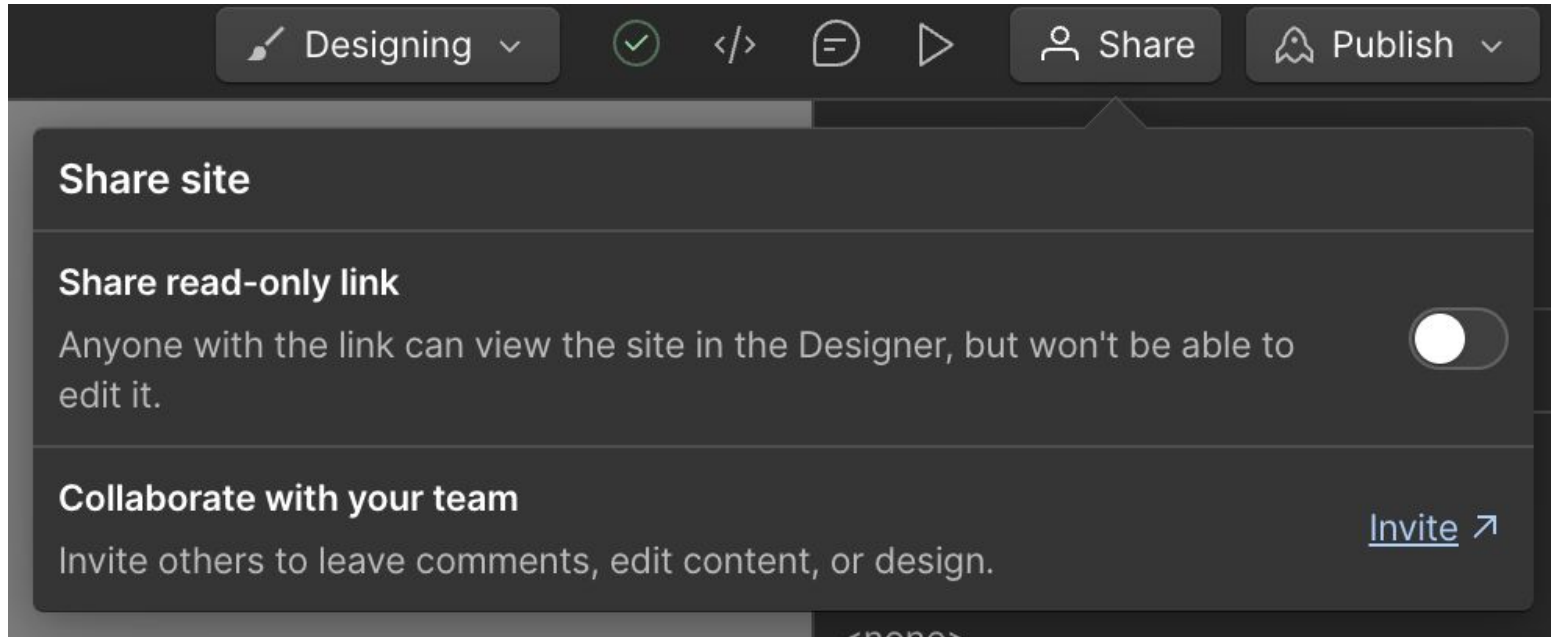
Designing

</>

Share

Publish

Share site

Share read-only link

Anyone with the link can view the site in the Designer, but won't be able to edit it.

Collaborate with your team

Invite others to leave comments, edit content, or design.

Invite ↗

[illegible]